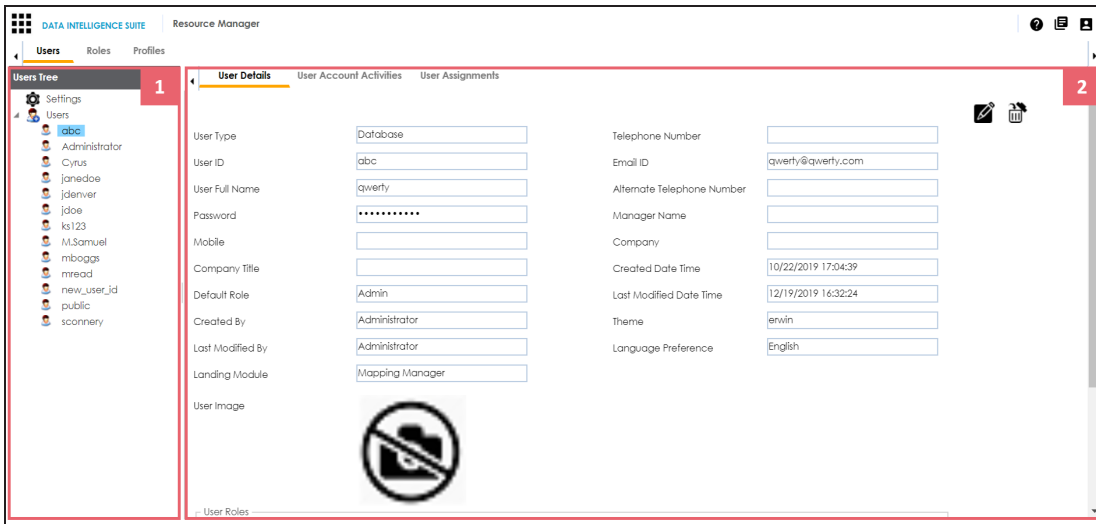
DATA INTELLIGENCE SUITE | Resource Manager

Users Roles Profiles

Users Tree

1

Settings
Users
abc
Administrator
Cyrus
janedoe
jdenver
jdoe
ks123
M.Samuel
mboggs
mread
new_user_id
public
sconnery

User Details User Account Activities User Assignments

2

| | | | |
|---|---|---|---|
| User Type | Database | Telephone Number | |
| User ID | abc | Email ID | qwerty@qwerty.com |
| User Full Name | qwerty | Alternate Telephone Number | |
| Password | •••••••••••• | Manager Name | |
| Mobile | | Company | |
| Company Title | | Created Date Time | 10/22/2019 17:04:39 |
| Default Role | Admin | Last Modified Date Time | 12/19/2019 16:32:24 |
| Created By | Administrator | Theme | erwin |
| Last Modified By | Administrator | Language Preference | English |
| Landing Module | Mapping Manager | | |

User Image

User Roles